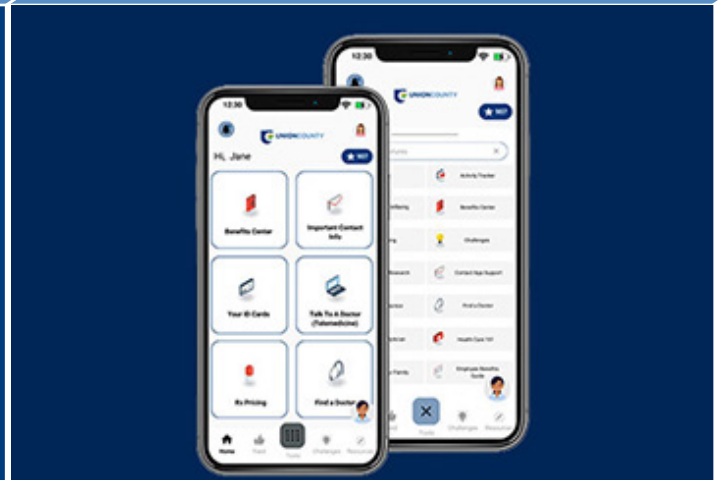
12:30

UNION COUNTY

907

Activity Tracker

Benefits Center

Challenges

Contact App Support

Find a Doctor

Health Care 101

Employee Benefits Guide

Tools

Challenges

Resources

12:30

UNION COUNTY

Hi, Jane

907

Benefits Center

Important Contact Info

Your ID Cards

Talk To A Doctor (Telemedicine)

Rx Pricing

Find a Doctor

Home

Feed

Tools

Challenges

Resources